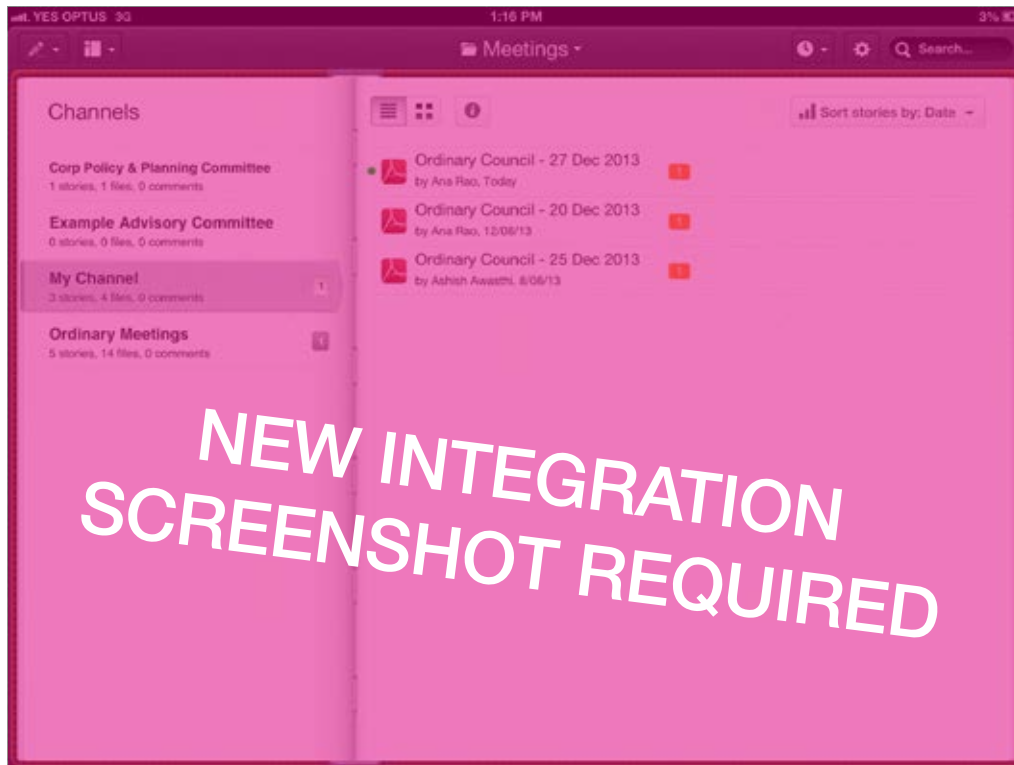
YES OPTUS 3G
1:16 PM
3%

Meetings

Search...

Channels

Corp Policy & Planning Committee
1 stories, 1 files, 0 comments

Example Advisory Committee
0 stories, 0 files, 0 comments

My Channel
3 stories, 4 files, 0 comments
1

Ordinary Meetings
5 stories, 14 files, 0 comments

Sort stories by: Date

Ordinary Council - 27 Dec 2013
by Ana Rao, Today
1

Ordinary Council - 20 Dec 2013
by Ana Rao, 12/06/13
1

Ordinary Council - 25 Dec 2013
by Ashish Awasthi, 8/06/13
1

NEW INTEGRATION SCREENSHOT REQUIRED